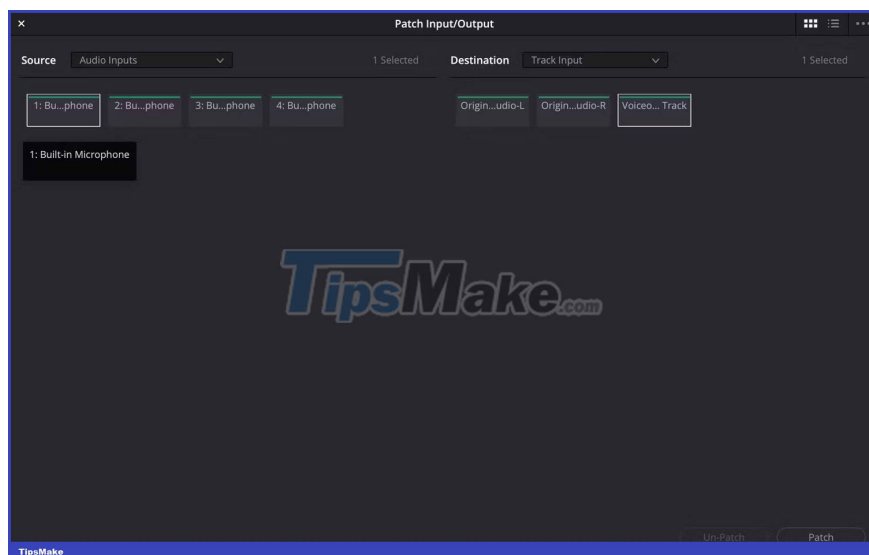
×

Patch Input/Output

Source Audio Inputs

1 Selected

Destination Track Input

1 Selected

1: Bu...phone 2: Bu...phone 3: Bu...phone 4: Bu...phone

Origin...udio-L Origin...udio-R Voiceo... Track

1: Built-in Microphone

TipsMake.com

Un-Patch Patch

TipsMake